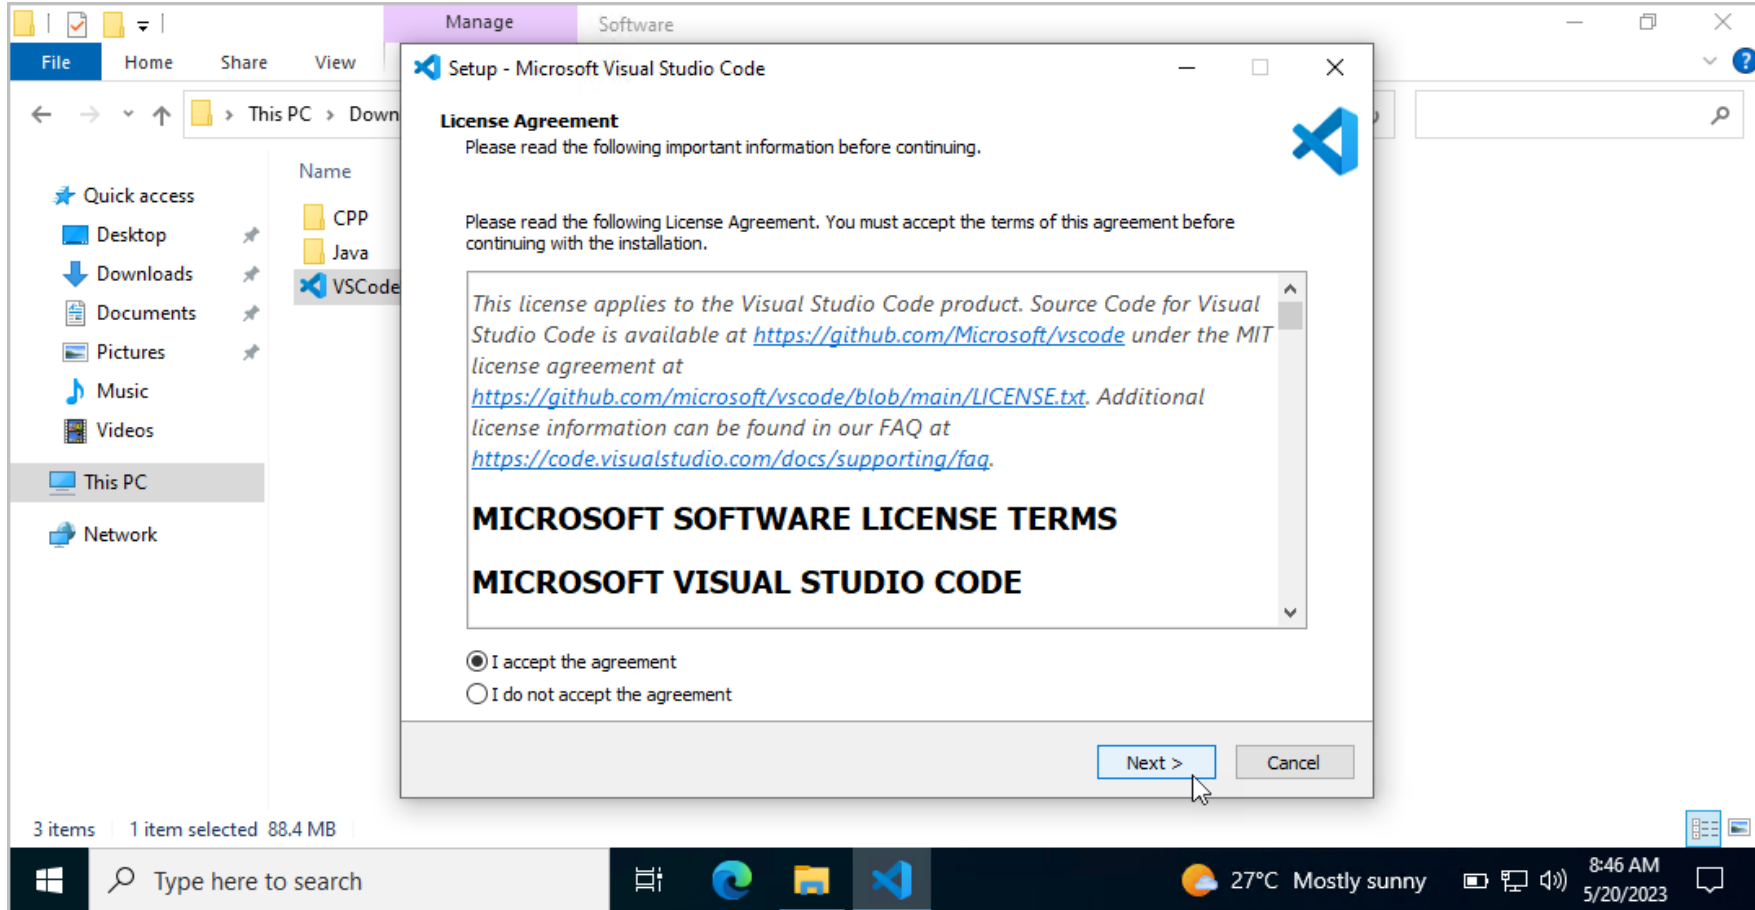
Manage
Software
File
Home
Share
View
This PC > Down
Name
Quick access
Desktop
Downloads
Documents
Pictures
Music
Videos
This PC
Network
CPP
Java
VSCode
3 items
1 item selected 88.4 MB

Setup - Microsoft Visual Studio Code

License Agreement
Please read the following important information before continuing.

Please read the following License Agreement. You must accept the terms of this agreement before continuing with the installation.

This license applies to the Visual Studio Code product. Source Code for Visual Studio Code is available at https://github.com/Microsoft/vscode under the MIT license agreement at https://github.com/microsoft/vscode/blob/main/LICENSE.txt. Additional license information can be found in our FAQ at https://code.visualstudio.com/docs/supporting/faq.

MICROSOFT SOFTWARE LICENSE TERMS

MICROSOFT VISUAL STUDIO CODE

I accept the agreement
I do not accept the agreement

Next >
Cancel

Type here to search
27°C Mostly sunny
8:46 AM
5/20/2023